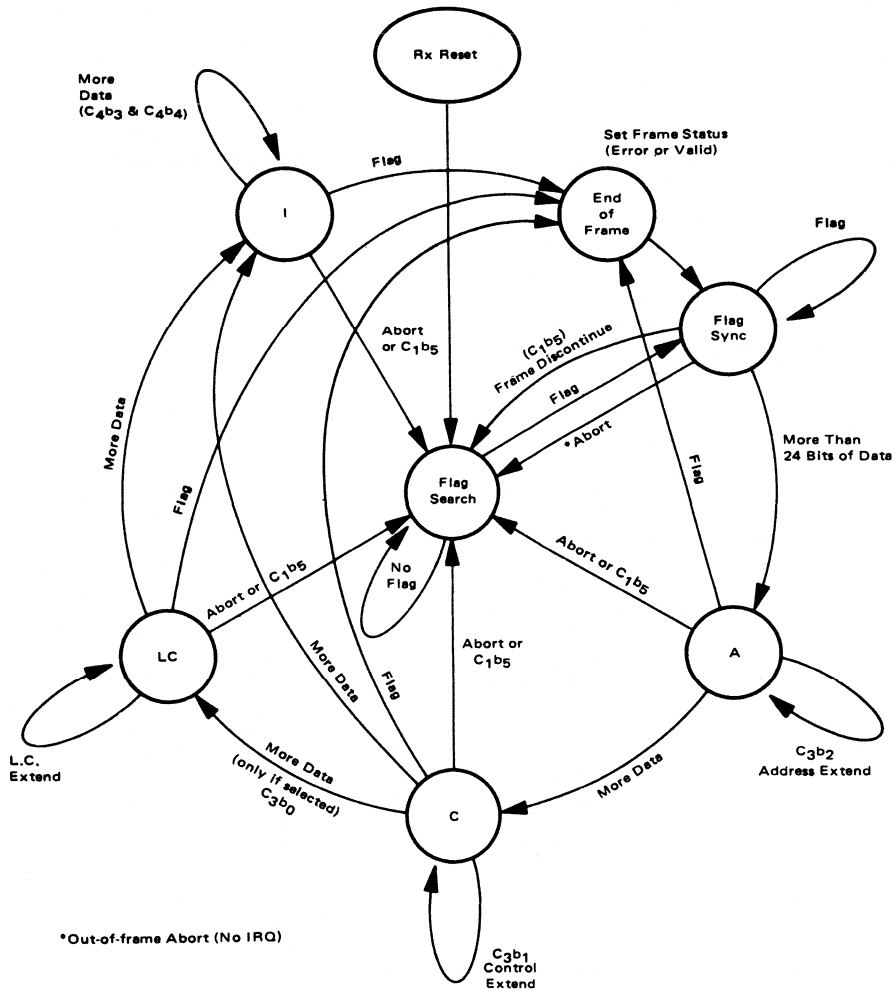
Rx Reset

More Data ($C_4b_3$ & $C_4b_4$)

Flag

Set Frame Status (Error or Valid)

I

End of Frame

Flag

Flag Sync

Abort or $C_1b_5$

($C_1b_5$) Frame Discontinue

Flag

*Abort

More Than 24 Bits of Data

More Data

Flag

Flag

Flag Search

Abort or $C_1b_5$

Abort or $C_1b_5$

No Flag

LC

Abort or $C_1b_5$

A

More Data

Flag

L.C. Extend

More Data (only if selected) $C_3b_0$

More Data

$C_3b_2$ Address Extend

C

*Out-of-frame Abort (No IRQ)

$C_3b_1$ Control Extend